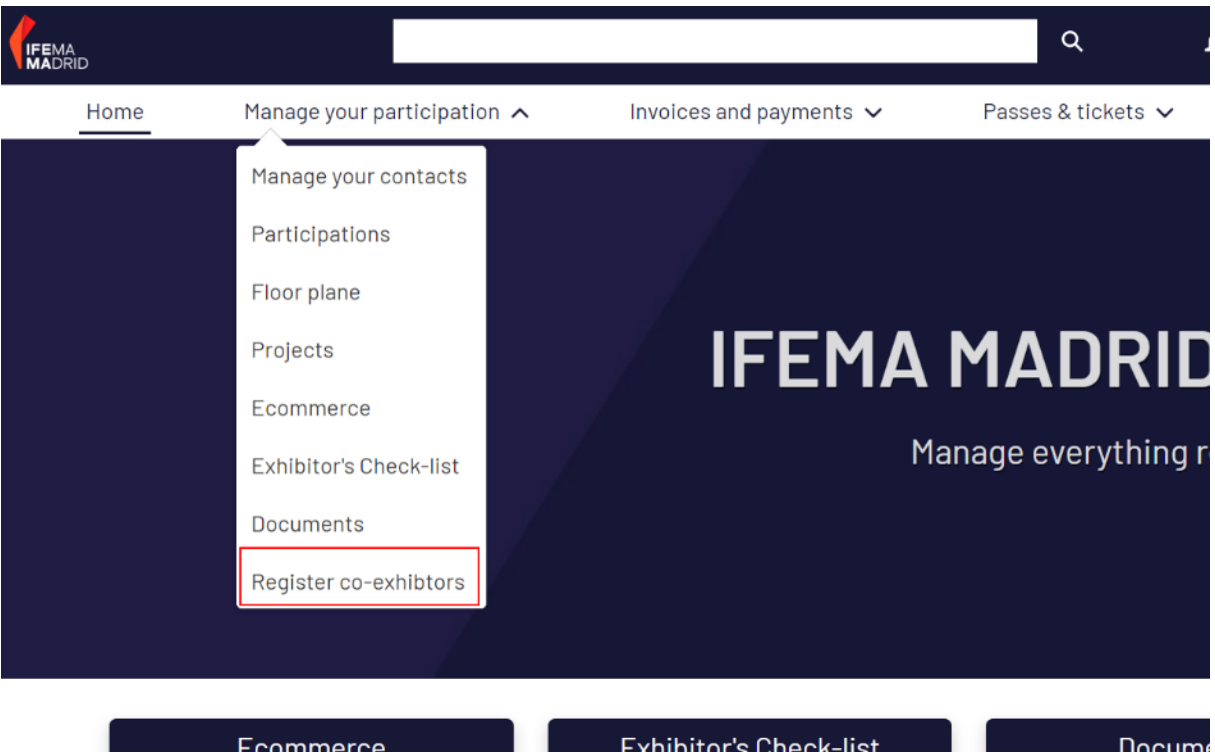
IFEMA MADRID

Home
Manage your participation
Invoices and payments
Passes & tickets

Manage your contacts
Participations
Floor plane
Projects
Ecommerce
Exhibitor's Check-list
Documents
Register co-exhibtors

IFEMA MADRI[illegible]

Manage everything r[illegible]

Ecommerce
Exhibitor's Check-list
Docume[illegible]